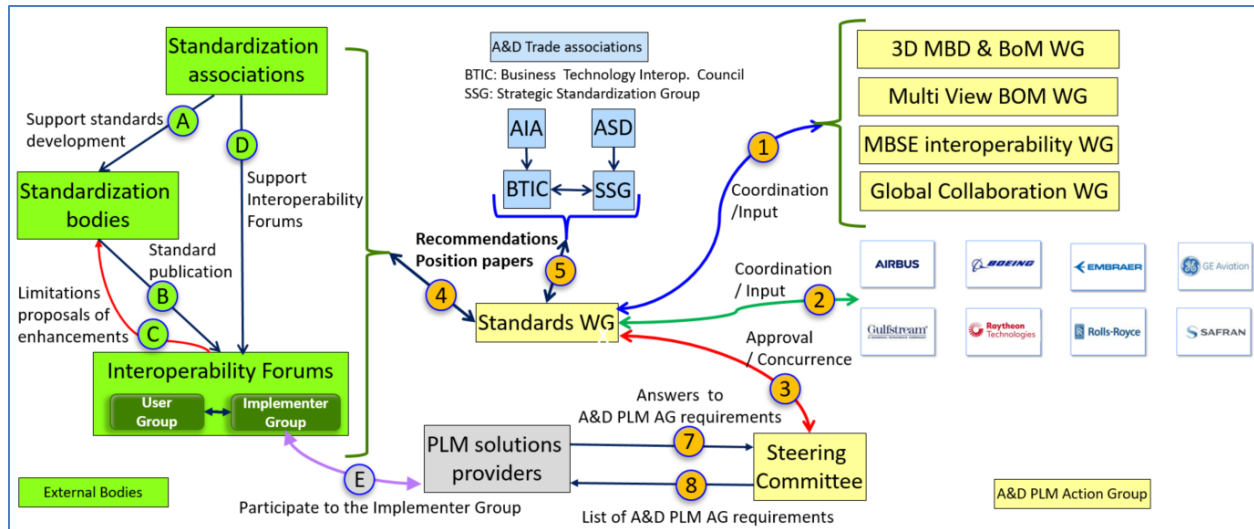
Standardization associations

Support standards development

A

D

Support Interoperability Forums

Standardization bodies

Standard publication

Limitations proposals of enhancements

B

C

Interoperability Forums

User Group

Implementer Group

External Bodies

E

Participate to the Implementer Group

A&D Trade associations

BTIC: Business Technology Interop. Council
SSG: Strategic Standardization Group

AIA

ASD

BTIC

SSG

Recommendations
Position papers

5

4

Standards WG

PLM solutions providers

Answers to A&D PLM AG requirements

7

8

List of A&D PLM AG requirements

Steering Committee

3

Approval / Concurrence

2

Coordination / Input

1

Coordination /Input

3D MBD & BoM WG

Multi View BOM WG

MBSE interoperability WG

Global Collaboration WG

AIRBUS

BOEING

EMBRAER

GE Aviation

Gulfstream

Raytheon Technologies

Rolls-Royce

SAFRAN

A&D PLM Action Group